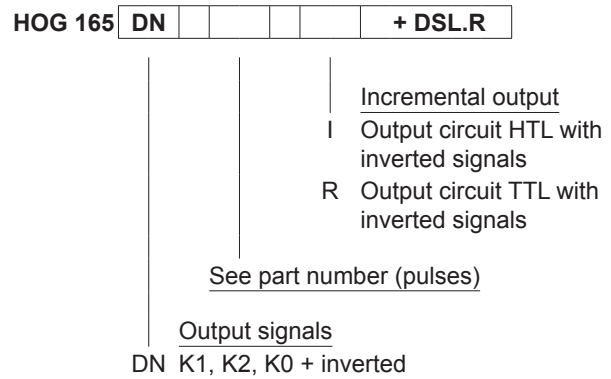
HOG 165

| DN | | | | | + DSL.R |
|---|---|---|---|---|---|

Incremental output

I Output circuit HTL with inverted signals

R Output circuit TTL with inverted signals

See part number (pulses)

Output signals

DN K1, K2, K0 + inverted